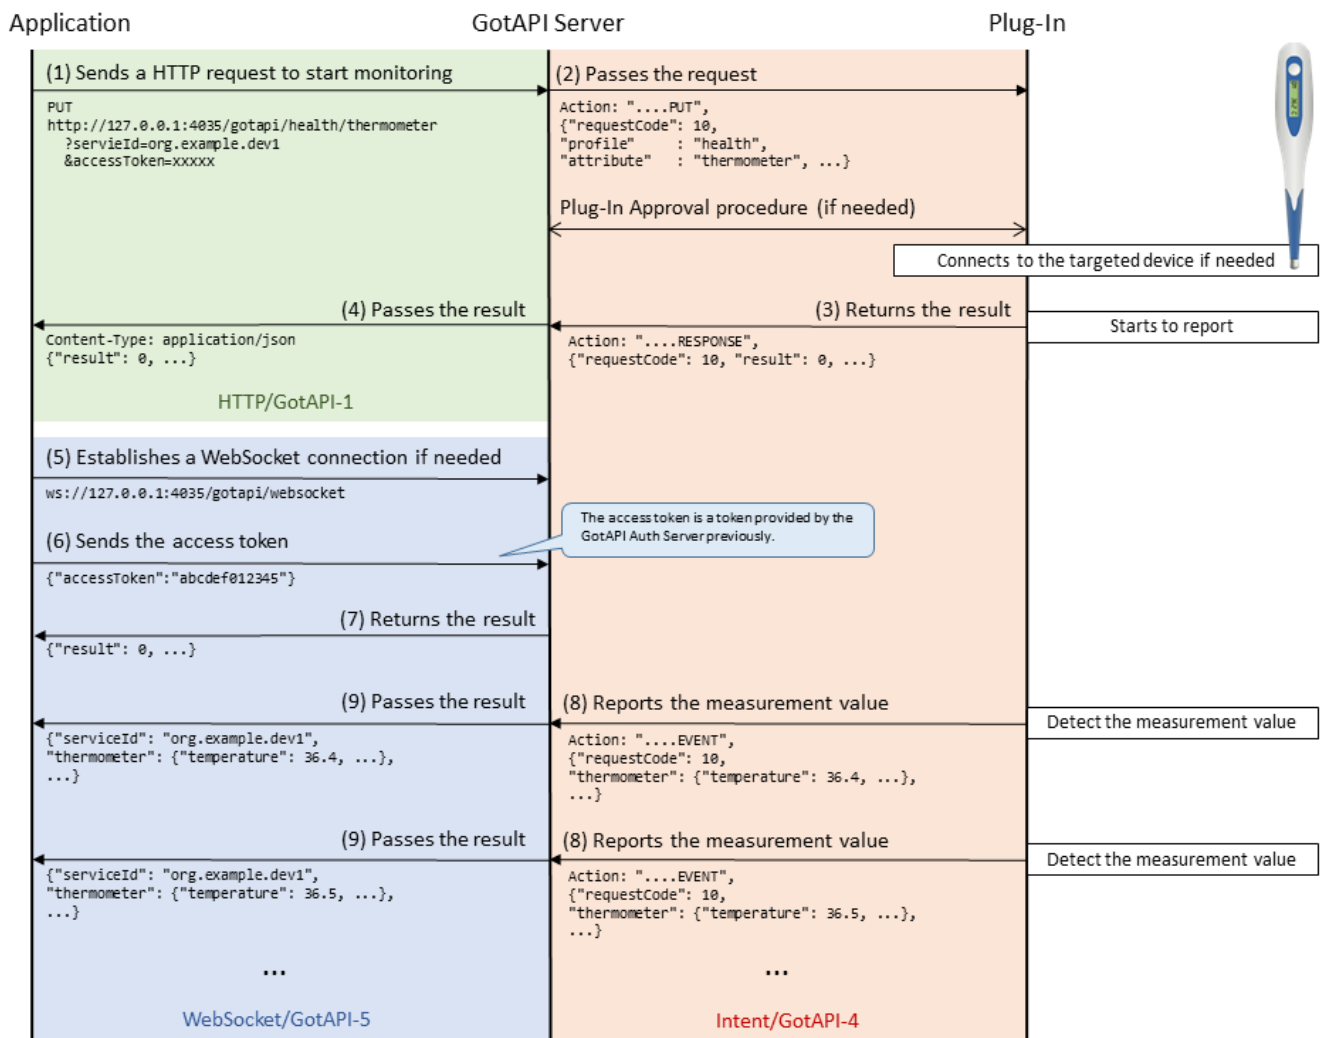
Application GotAPI Server Plug-In

(1) Sends a HTTP request to start monitoring

PUT
http://127.0.0.1:4035/gotapi/health/thermometer
?serviceId=org.example.dev1
&accessToken=xxxxx

(2) Passes the request

Action: "....PUT",
{"requestCode": 10,
"profile" : "health",
"attribute" : "thermometer", ...}

Plug-In Approval procedure (if needed)

Connects to the targeted device if needed

(4) Passes the result

(3) Returns the result

Starts to report

Content-Type: application/json
{"result": 0, ...}

Action: "....RESPONSE",
{"requestCode": 10, "result": 0, ...}

HTTP/GotAPI-1

(5) Establishes a WebSocket connection if needed

ws://127.0.0.1:4035/gotapi/websocket

The access token is a token provided by the GotAPI Auth Server previously.

(6) Sends the access token

{"accessToken":"abcdef012345"}

(7) Returns the result

{"result": 0, ...}

(9) Passes the result

(8) Reports the measurement value

Detect the measurement value

{"serviceId": "org.example.dev1",
"thermometer": {"temperature": 36.4, ...},
...}

Action: "....EVENT",
{"requestCode": 10,
"thermometer": {"temperature": 36.4, ...},
...}

(9) Passes the result

(8) Reports the measurement value

Detect the measurement value

{"serviceId": "org.example.dev1",
"thermometer": {"temperature": 36.5, ...},
...}

Action: "....EVENT",
{"requestCode": 10,
"thermometer": {"temperature": 36.5, ...},
...}

...

...

WebSocket/GotAPI-5

Intent/GotAPI-4